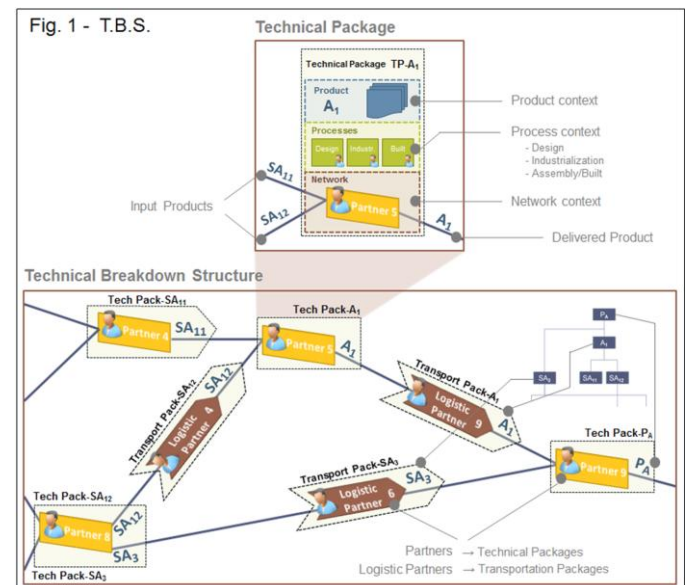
Fig. 1 - T.B.S.

Technical Package

Technical Package TP-$A_1$

Product

$A_1$

Processes

Design

Industr

Built

Network

Partner 5

$SA_{11}$

$SA_{12}$

$A_1$

Product context

Process context

- Design
- Industrialization
- Assembly/Built

Network context

Input Products

Delivered Product

Technical Breakdown Structure

Tech Pack-$SA_{11}$

Partner 4

$SA_{11}$

Tech Pack-$A_1$

Partner 5

$A_1$

$P_A$

$A_1$

$SA_3$

$SA_{11}$

$SA_{12}$

Transport Pack-$SA_{12}$

$SA_{12}$

Logistic Partner 4

Transport Pack-$A_1$

Logistic Partner 9

$A_1$

Tech Pack-$P_A$

Partner 9

$P_A$

Transport Pack-$SA_3$

Logistic Partner 6

$SA_3$

Tech Pack-$SA_{12}$

Partner 8

$SA_{12}$

$SA_3$

Tech Pack-$SA_3$

Partners → Technical Packages

Logistic Partners → Transportation Packages